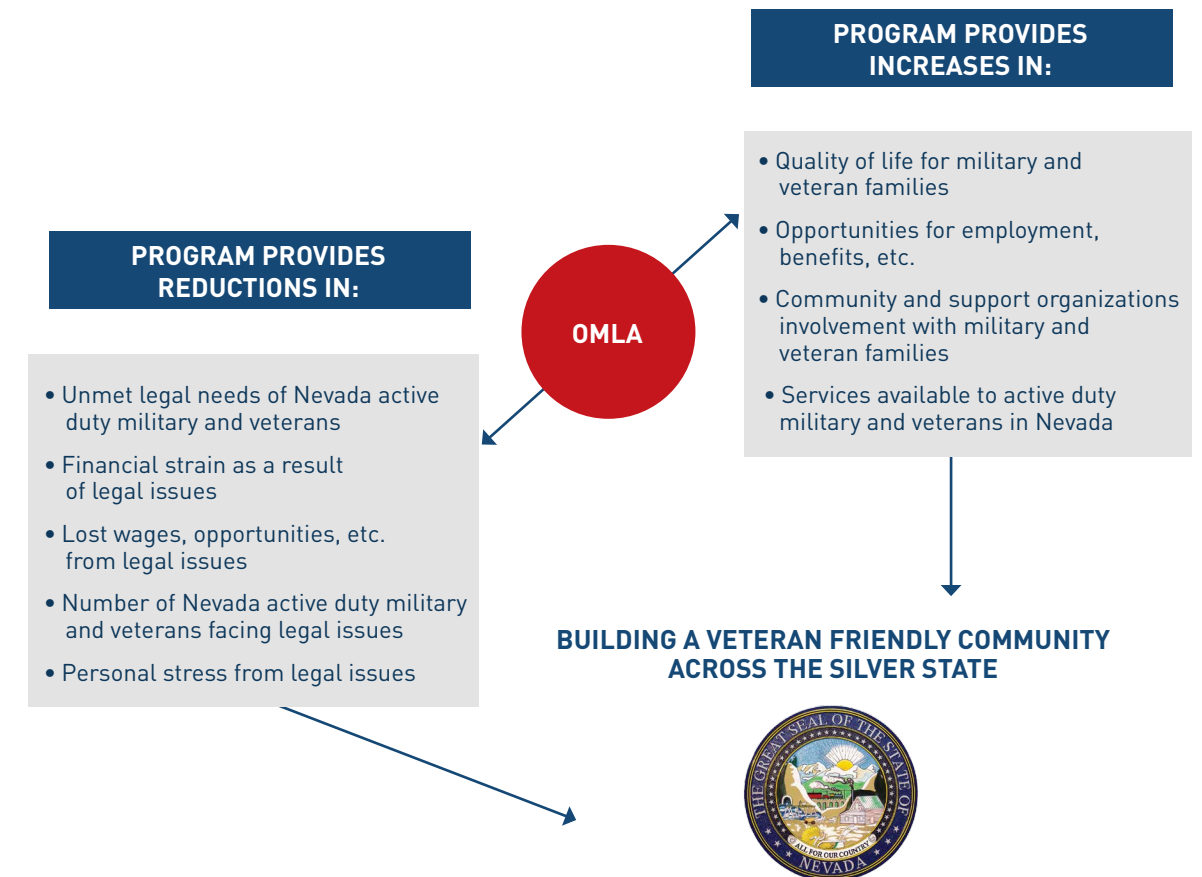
PROGRAM PROVIDES INCREASES IN:

• Quality of life for military and veteran families

• Opportunities for employment, benefits, etc.

• Community and support organizations involvement with military and veteran families

• Services available to active duty military and veterans in Nevada

PROGRAM PROVIDES REDUCTIONS IN:

OMLA

• Unmet legal needs of Nevada active duty military and veterans

• Financial strain as a result of legal issues

• Lost wages, opportunities, etc. from legal issues

• Number of Nevada active duty military and veterans facing legal issues

• Personal stress from legal issues

BUILDING A VETERAN FRIENDLY COMMUNITY ACROSS THE SILVER STATE

THE GREAT SEAL OF THE STATE OF NEVADA

ALL FOR OUR COUNTRY